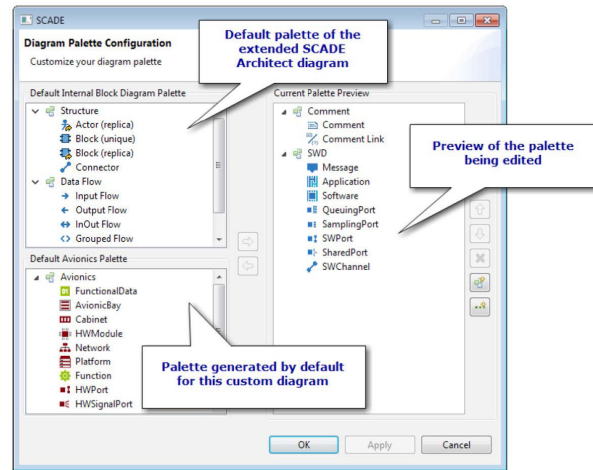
SCADE

Diagram Palette Configuration

Customize your diagram palette

Default palette of the extended SCADE Architect diagram

Default Internal Block Diagram Palette

Structure
Actor (replica)
Block (unique)
Block (replica)
Connector
Data Flow
Input Flow
Output Flow
InOut Flow
Grouped Flow

Default Avionics Palette

Avionics
FunctionalData
AvionicBay
Cabinet
HWModule
Network
Platform
Function
HWPort
HWSignalPort

Palette generated by default for this custom diagram

Current Palette Preview

Comment
Comment
Comment Link
SWD
Message
Application
Software
QueuingPort
SamplingPort
SWPort
SharedPort
SWChannel

Preview of the palette being edited

OK
Apply
Cancel